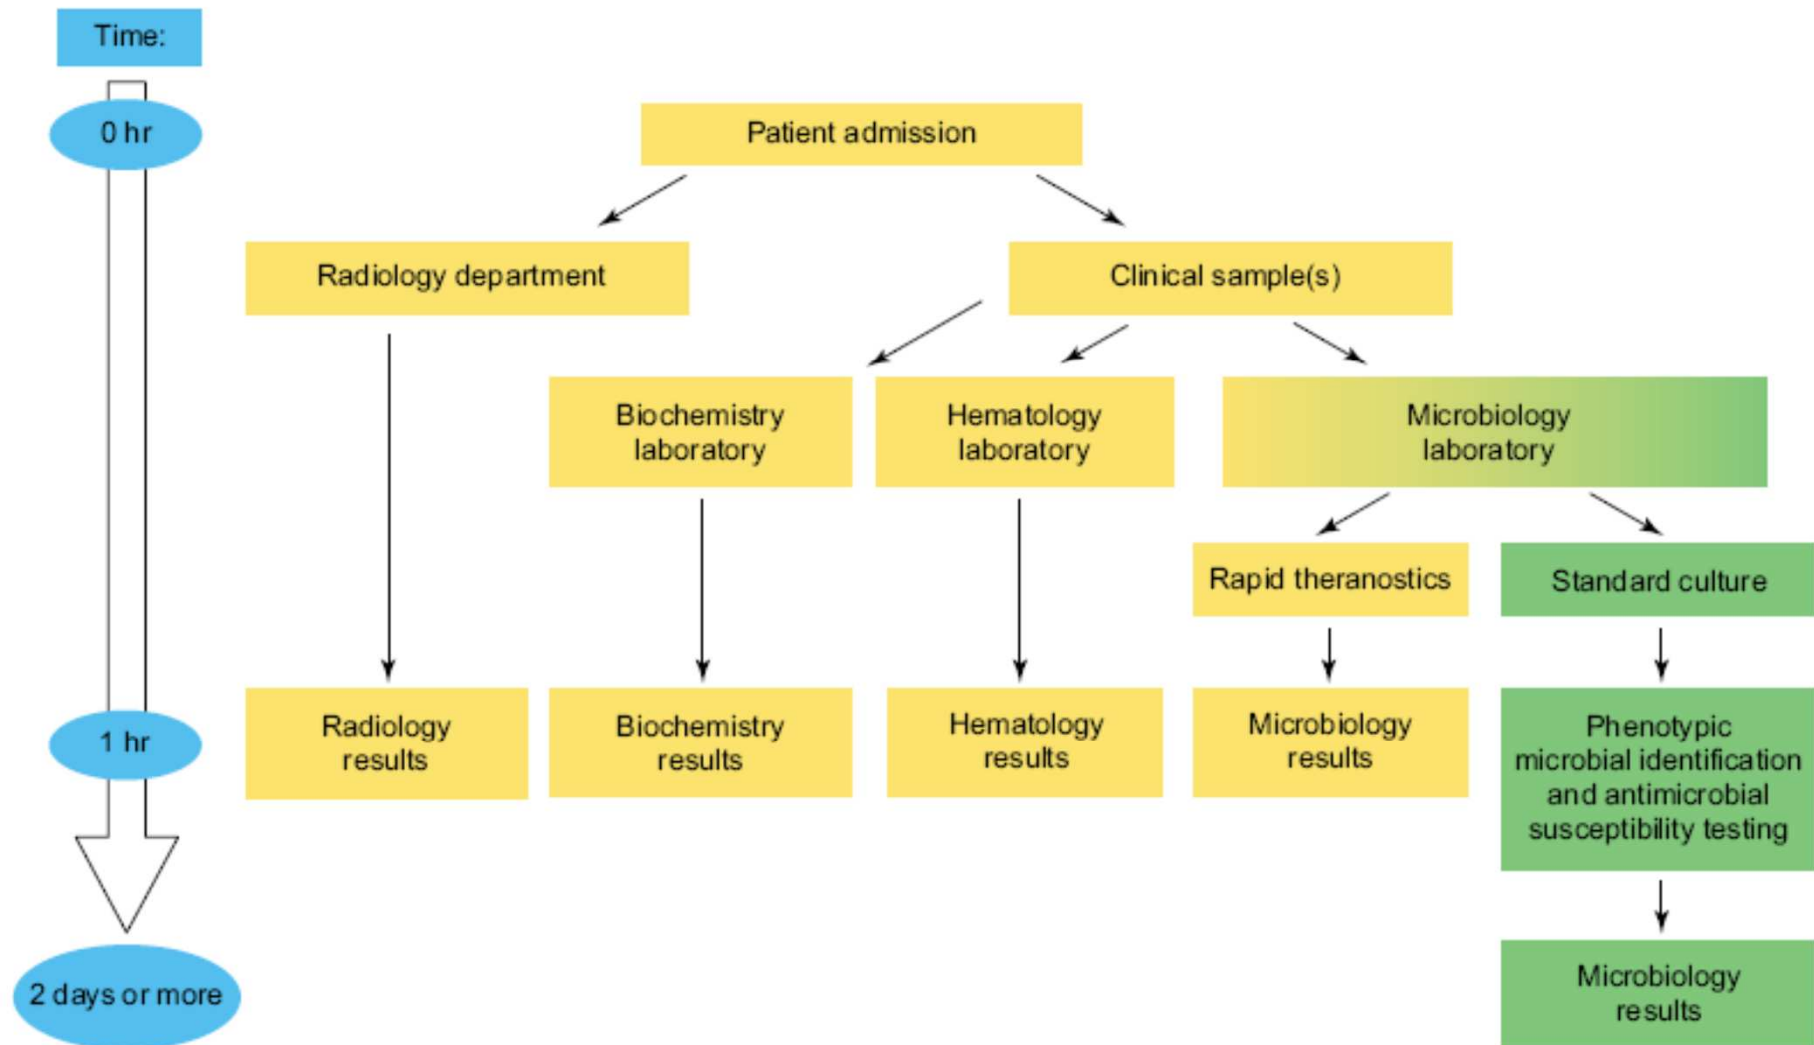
Time:

0 hr

Patient admission

Radiology department

Clinical sample(s)

Biochemistry laboratory

Hematology laboratory

Microbiology laboratory

Rapid theranostics

Standard culture

1 hr

Radiology results

Biochemistry results

Hematology results

Microbiology results

Phenotypic microbial identification and antimicrobial susceptibility testing

2 days or more

Microbiology results